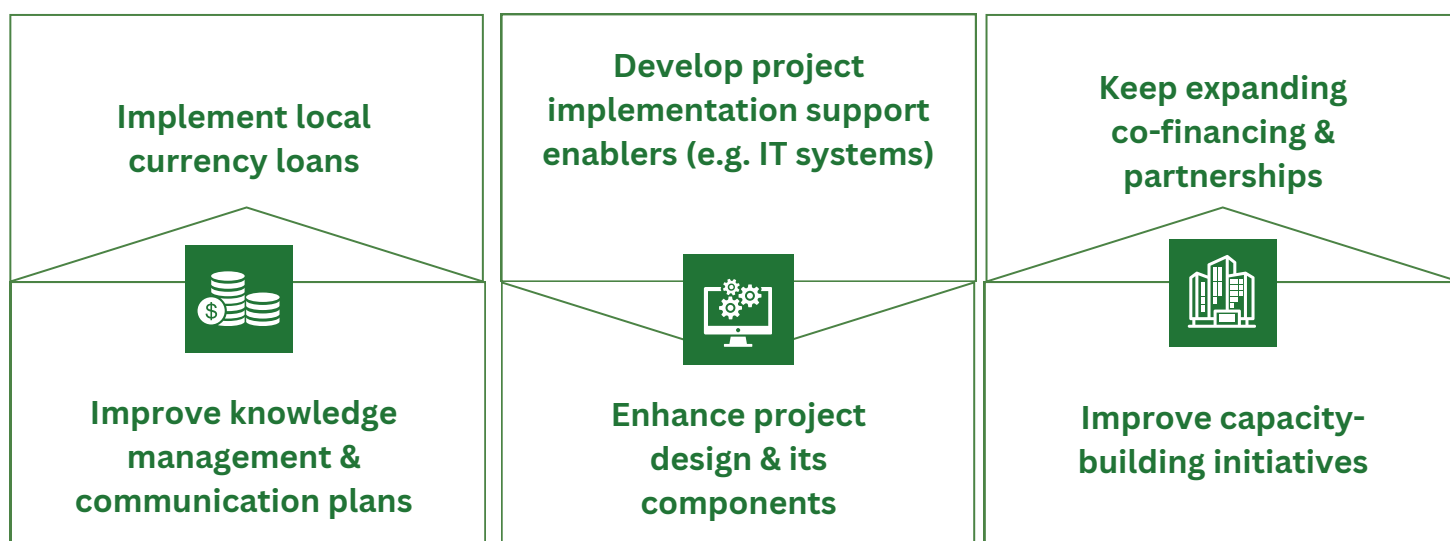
Implement local currency loans

Develop project implementation support enablers (e.g. IT systems)

Keep expanding co-financing & partnerships

$

Improve knowledge management & communication plans

Enhance project design & its components

Improve capacity-building initiatives